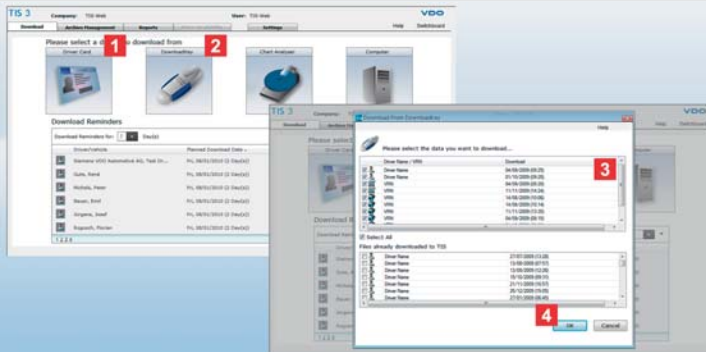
TIS 3

Company: TIS-Web

User: TIS-Web

VDO

Help

Dashboard

Download

Archive Management

Reports

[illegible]

Settings

Please select a d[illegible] to download from

1

2

Driver Card

DownloadKey

Chart Analyser

Computer

Download Reminders

Download Reminders for: 7 Day(s)

| Driver/vehicle | Planned Download Date |
|---|---|
| Siemens VDO Automotive AG, Test Dr... | Fri, 08/01/2010 (2 Day(s)) |
| Gute, René | Fri, 08/01/2010 (2 Day(s)) |
| Michels, Peter | Fri, 08/01/2010 (2 Day(s)) |
| Bauer, Emil | Fri, 08/01/2010 (2 Day(s)) |
| Singens, Josef | Fri, 08/01/2010 (2 Day(s)) |
| Rogasch, Florian | Fri, 08/01/2010 (2 Day(s)) |

1 2 3 4

TIS 3

Company:

VDO

Download

Archive Mana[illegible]

Help

Dashboard

Please select

Download Re

Download From DownloadKey

Help

Please select the data you want to download...

3

| Driver Name / VRN | Download |
|---|---|
| Driver Name | 04/08/2009 (09:25) |
| Driver Name | 01/10/2009 (09:25) |
| VRN | 04/09/2009 (09:25) |
| VRN | 11/11/2009 (14:24) |
| VRN | 14/08/2009 (10:06) |
| VRN | 14/09/2009 (10:06) |
| VRN | 11/11/2009 (13:35) |
| VRN | 04/09/2009 (09:25) |

Select All

Files already downloaded to TIS

| Driver Name | 27/07/2009 (13:28) |
|---|---|
| Driver Name | 13/08/2009 (07:57) |
| Driver Name | 13/09/2009 (12:26) |
| Driver Name | 16/10/2009 (09:31) |
| Driver Name | 21/11/2009 (10:57) |
| Driver Name | 29/12/2009 (15:05) |
| Driver Name | 27/01/2009 (08:45) |

4

OK

Cancel